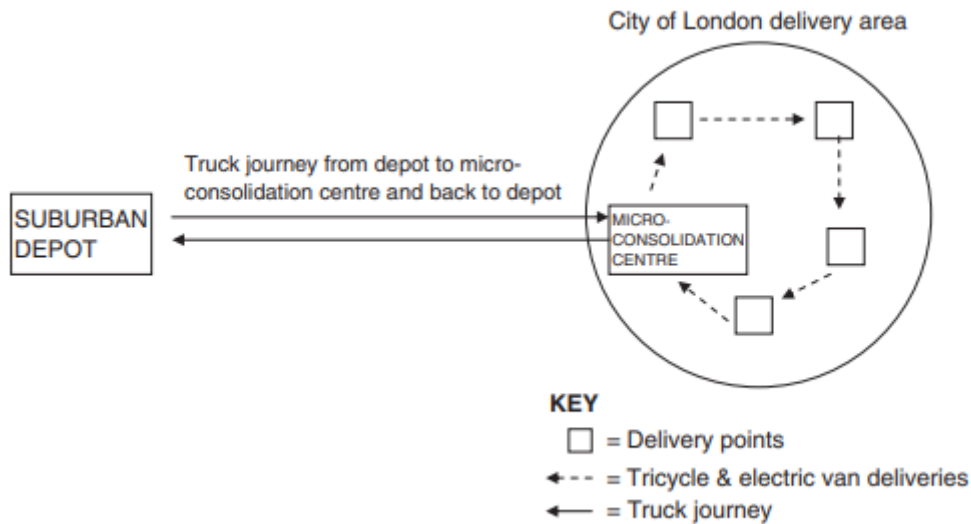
City of London delivery area

Truck journey from depot to micro-consolidation centre and back to depot

SUBURBAN DEPOT

MICRO-CONSOLIDATION CENTRE

KEY

= Delivery points

= Tricycle & electric van deliveries

= Truck journey